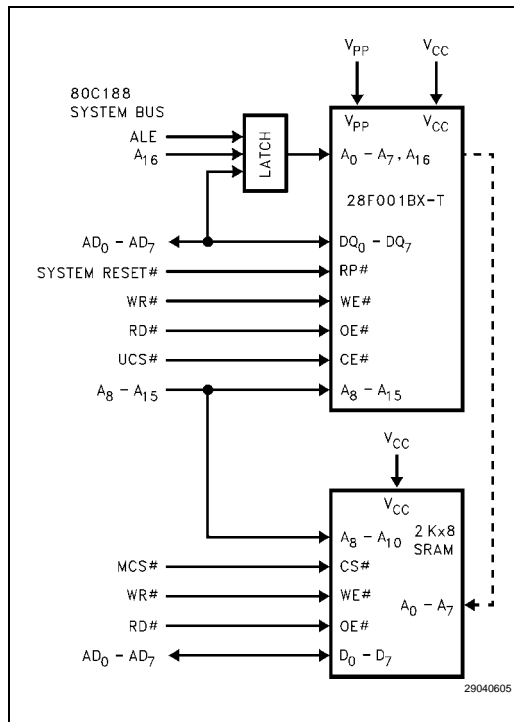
$V_{PP}$ $V_{CC}$

80C188
SYSTEM BUS

ALE
$A_{16}$

LATCH

$V_{PP}$ $V_{CC}$

$A_0 - A_7, A_{16}$

28F001BX-T

$AD_0 - AD_7$ $DQ_0 - DQ_7$

SYSTEM RESET# RP#

WR# WE#

RD# OE#

UCS# CE#

$A_8 - A_{15}$ $A_8 - A_{15}$

$V_{CC}$

$V_{CC}$

$A_8 - A_{10}$ 2 Kx8
SRAM

MCS# CS#

WR# WE#

$A_0 - A_7$

RD# OE#

$AD_0 - AD_7$ $D_0 - D_7$

29040605